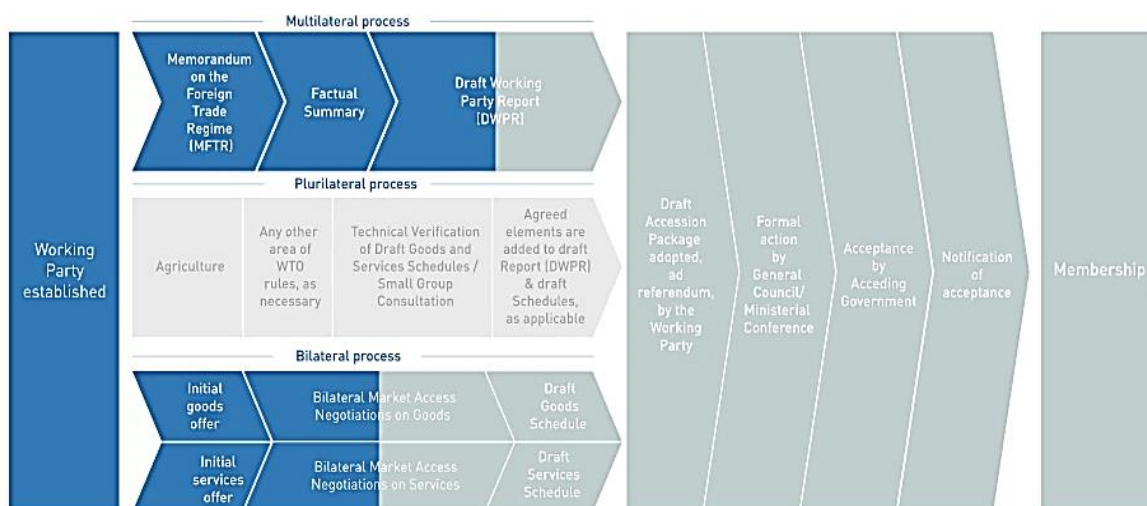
Working Party established

Multilateral process

Memorandum on the Foreign Trade Regime (MFTR)

Factual Summary

Draft Working Party Report (DWPR)

Plurilateral process

Agriculture

Any other area of WTO rules, as necessary

Technical Verification of Draft Goods and Services Schedules / Small Group Consultation

Agreed elements are added to draft Report (DWPR) & draft Schedules, as applicable

Bilateral process

Initial goods offer

Bilateral Market Access Negotiations on Goods

Draft Goods Schedule

Initial services offer

Bilateral Market Access Negotiations on Services

Draft Services Schedule

Draft Accession Package adopted, ad referendum, by the Working Party

Formal action by General Council/ Ministerial Conference

Acceptance by Acceding Government

Notification of acceptance

Membership